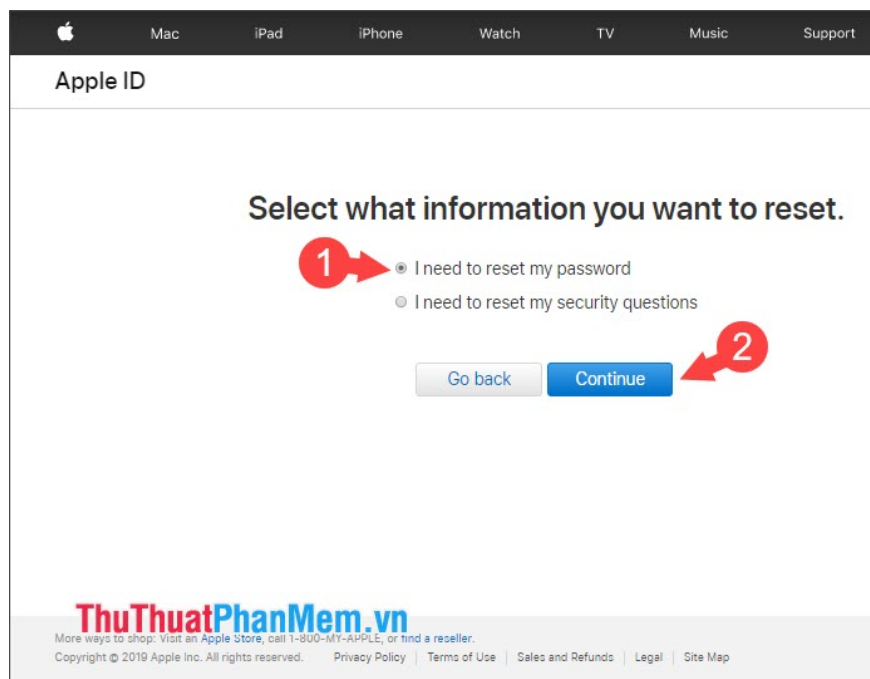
Mac iPad iPhone Watch TV Music Support

Apple ID

Select what information you want to reset.

1

I need to reset my password

I need to reset my security questions

2

Go back Continue

ThuThuatPhanMem.vn

More ways to shop: Visit an Apple Store, call 1-800-MY-APPLE, or find a reseller.

Copyright © 2019 Apple Inc. All rights reserved. Privacy Policy | Terms of Use | Sales and Refunds | Legal | Site Map